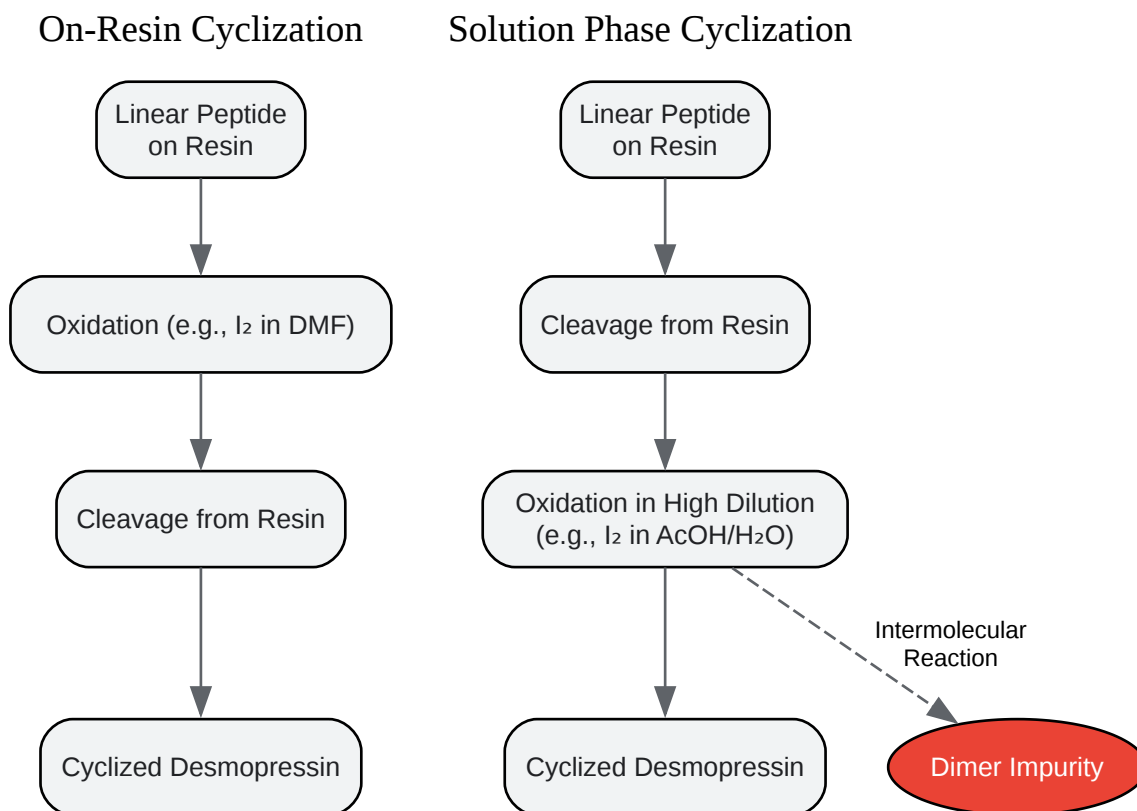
On-Resin Cyclization

Linear Peptide on Resin

Oxidation (e.g., $I_2$ in DMF)

Cleavage from Resin

Cyclized Desmopressin

Solution Phase Cyclization

Linear Peptide on Resin

Cleavage from Resin

Oxidation in High Dilution (e.g., $I_2$ in AcOH/$H_2O$)

Intermolecular Reaction

Cyclized Desmopressin

Dimer Impurity